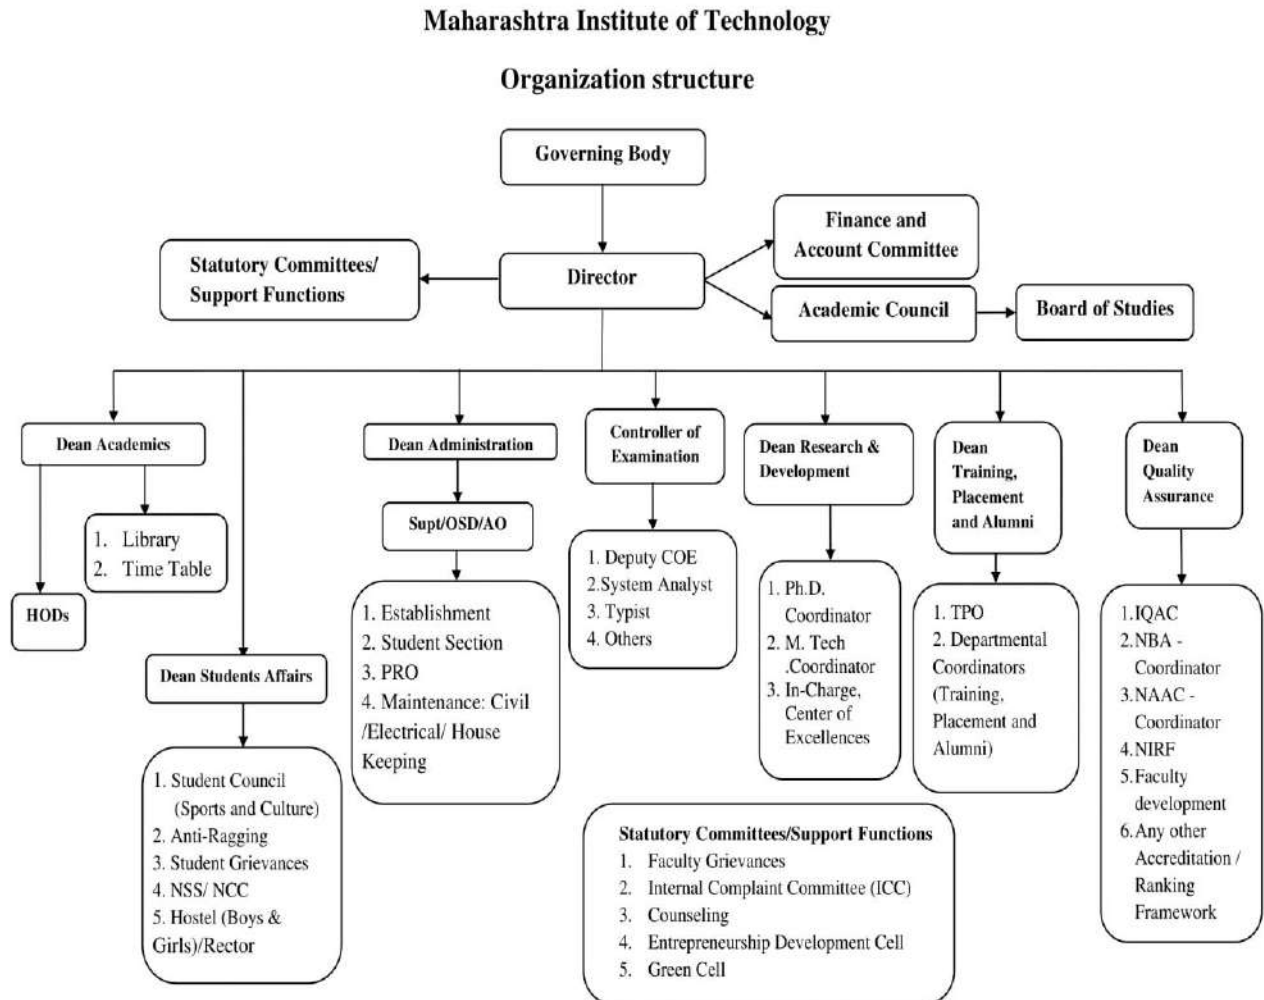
Maharashtra Institute of Technology

Organization structure

Governing Body

Finance and Account Committee

Statutory Committees/ Support Functions

Director

Academic Council

Board of Studies

Dean Academics

1. Library
2. Time Table

HODs

Dean Students Affairs

1. Student Council (Sports and Culture)
2. Anti-Ragging
3. Student Grievances
4. NSS/ NCC
5. Hostel (Boys & Girls)/Rector

Dean Administration

Supt/OSD/AO

1. Establishment
2. Student Section
3. PRO
4. Maintenance: Civil /Electrical/ House Keeping

Controller of Examination

1. Deputy COE
2.System Analyst
3. Typist
4. Others

Dean Research & Development

1. Ph.D. Coordinator
2. M. Tech .Coordinator
3. In-Charge, Center of Excellences

Dean Training, Placement and Alumni

1. TPO
2. Departmental Coordinators (Training, Placement and Alumni)

Dean Quality Assurance

1.IQAC
2.NBA - Coordinator
3.NAAC - Coordinator
4.NIRF
5.Faculty development
6.Any other Accreditation / Ranking Framework

Statutory Committees/Support Functions
1. Faculty Grievances
2. Internal Complaint Committee (ICC)
3. Counseling
4. Entrepreneurship Development Cell
5. Green Cell